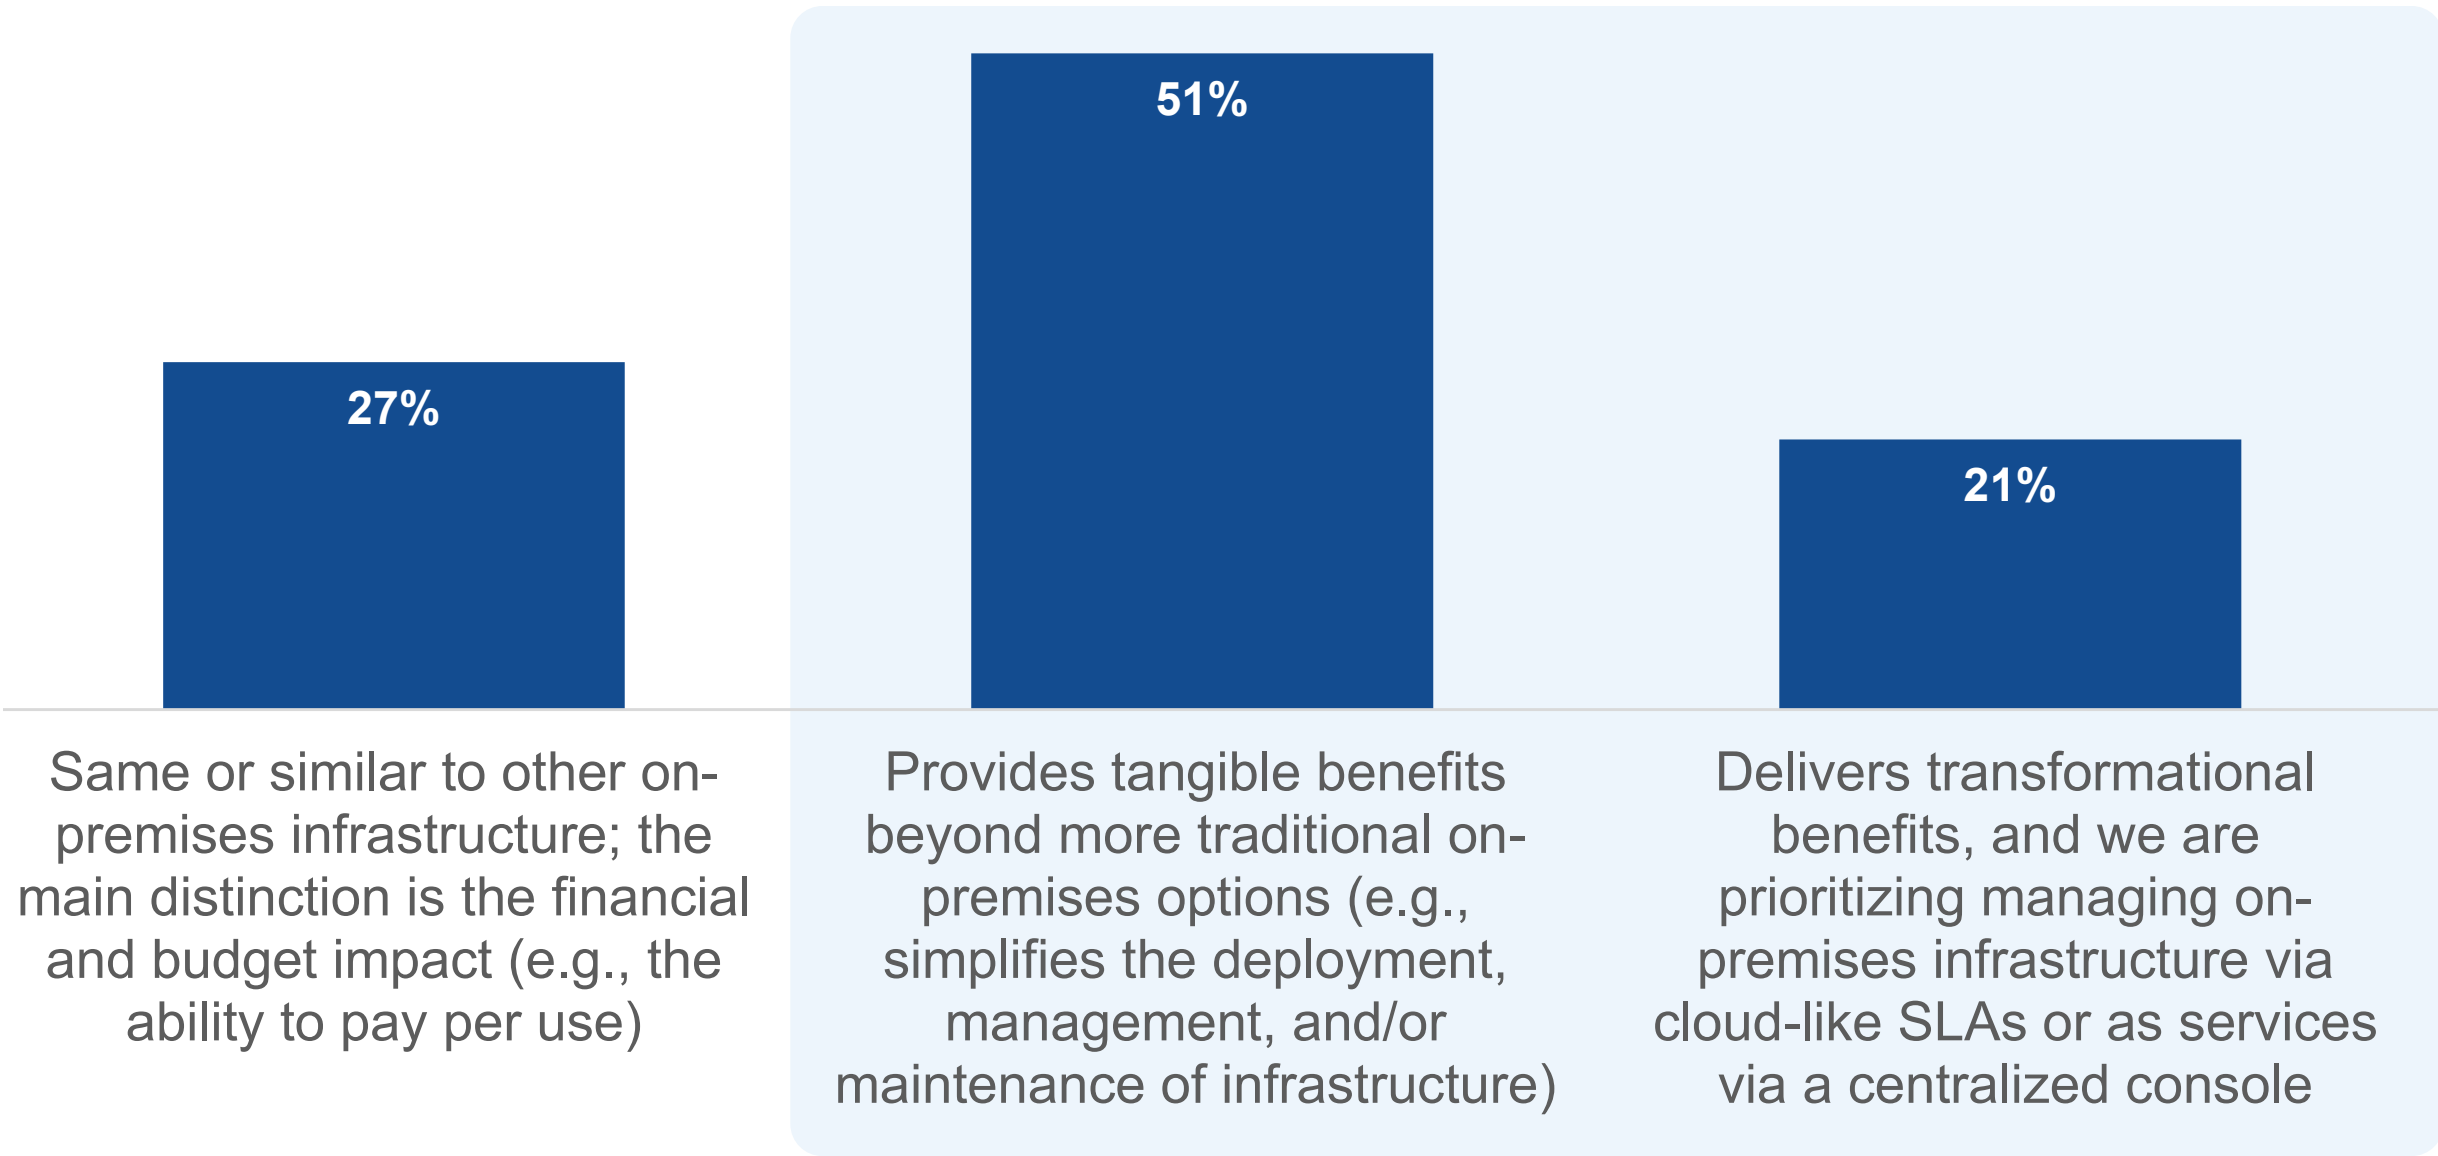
27%

51%

21%

Same or similar to other on-premises infrastructure; the main distinction is the financial and budget impact (e.g., the ability to pay per use)

Provides tangible benefits beyond more traditional on-premises options (e.g., simplifies the deployment, management, and/or maintenance of infrastructure)

Delivers transformational benefits, and we are prioritizing managing on-premises infrastructure via cloud-like SLAs or as services via a centralized console